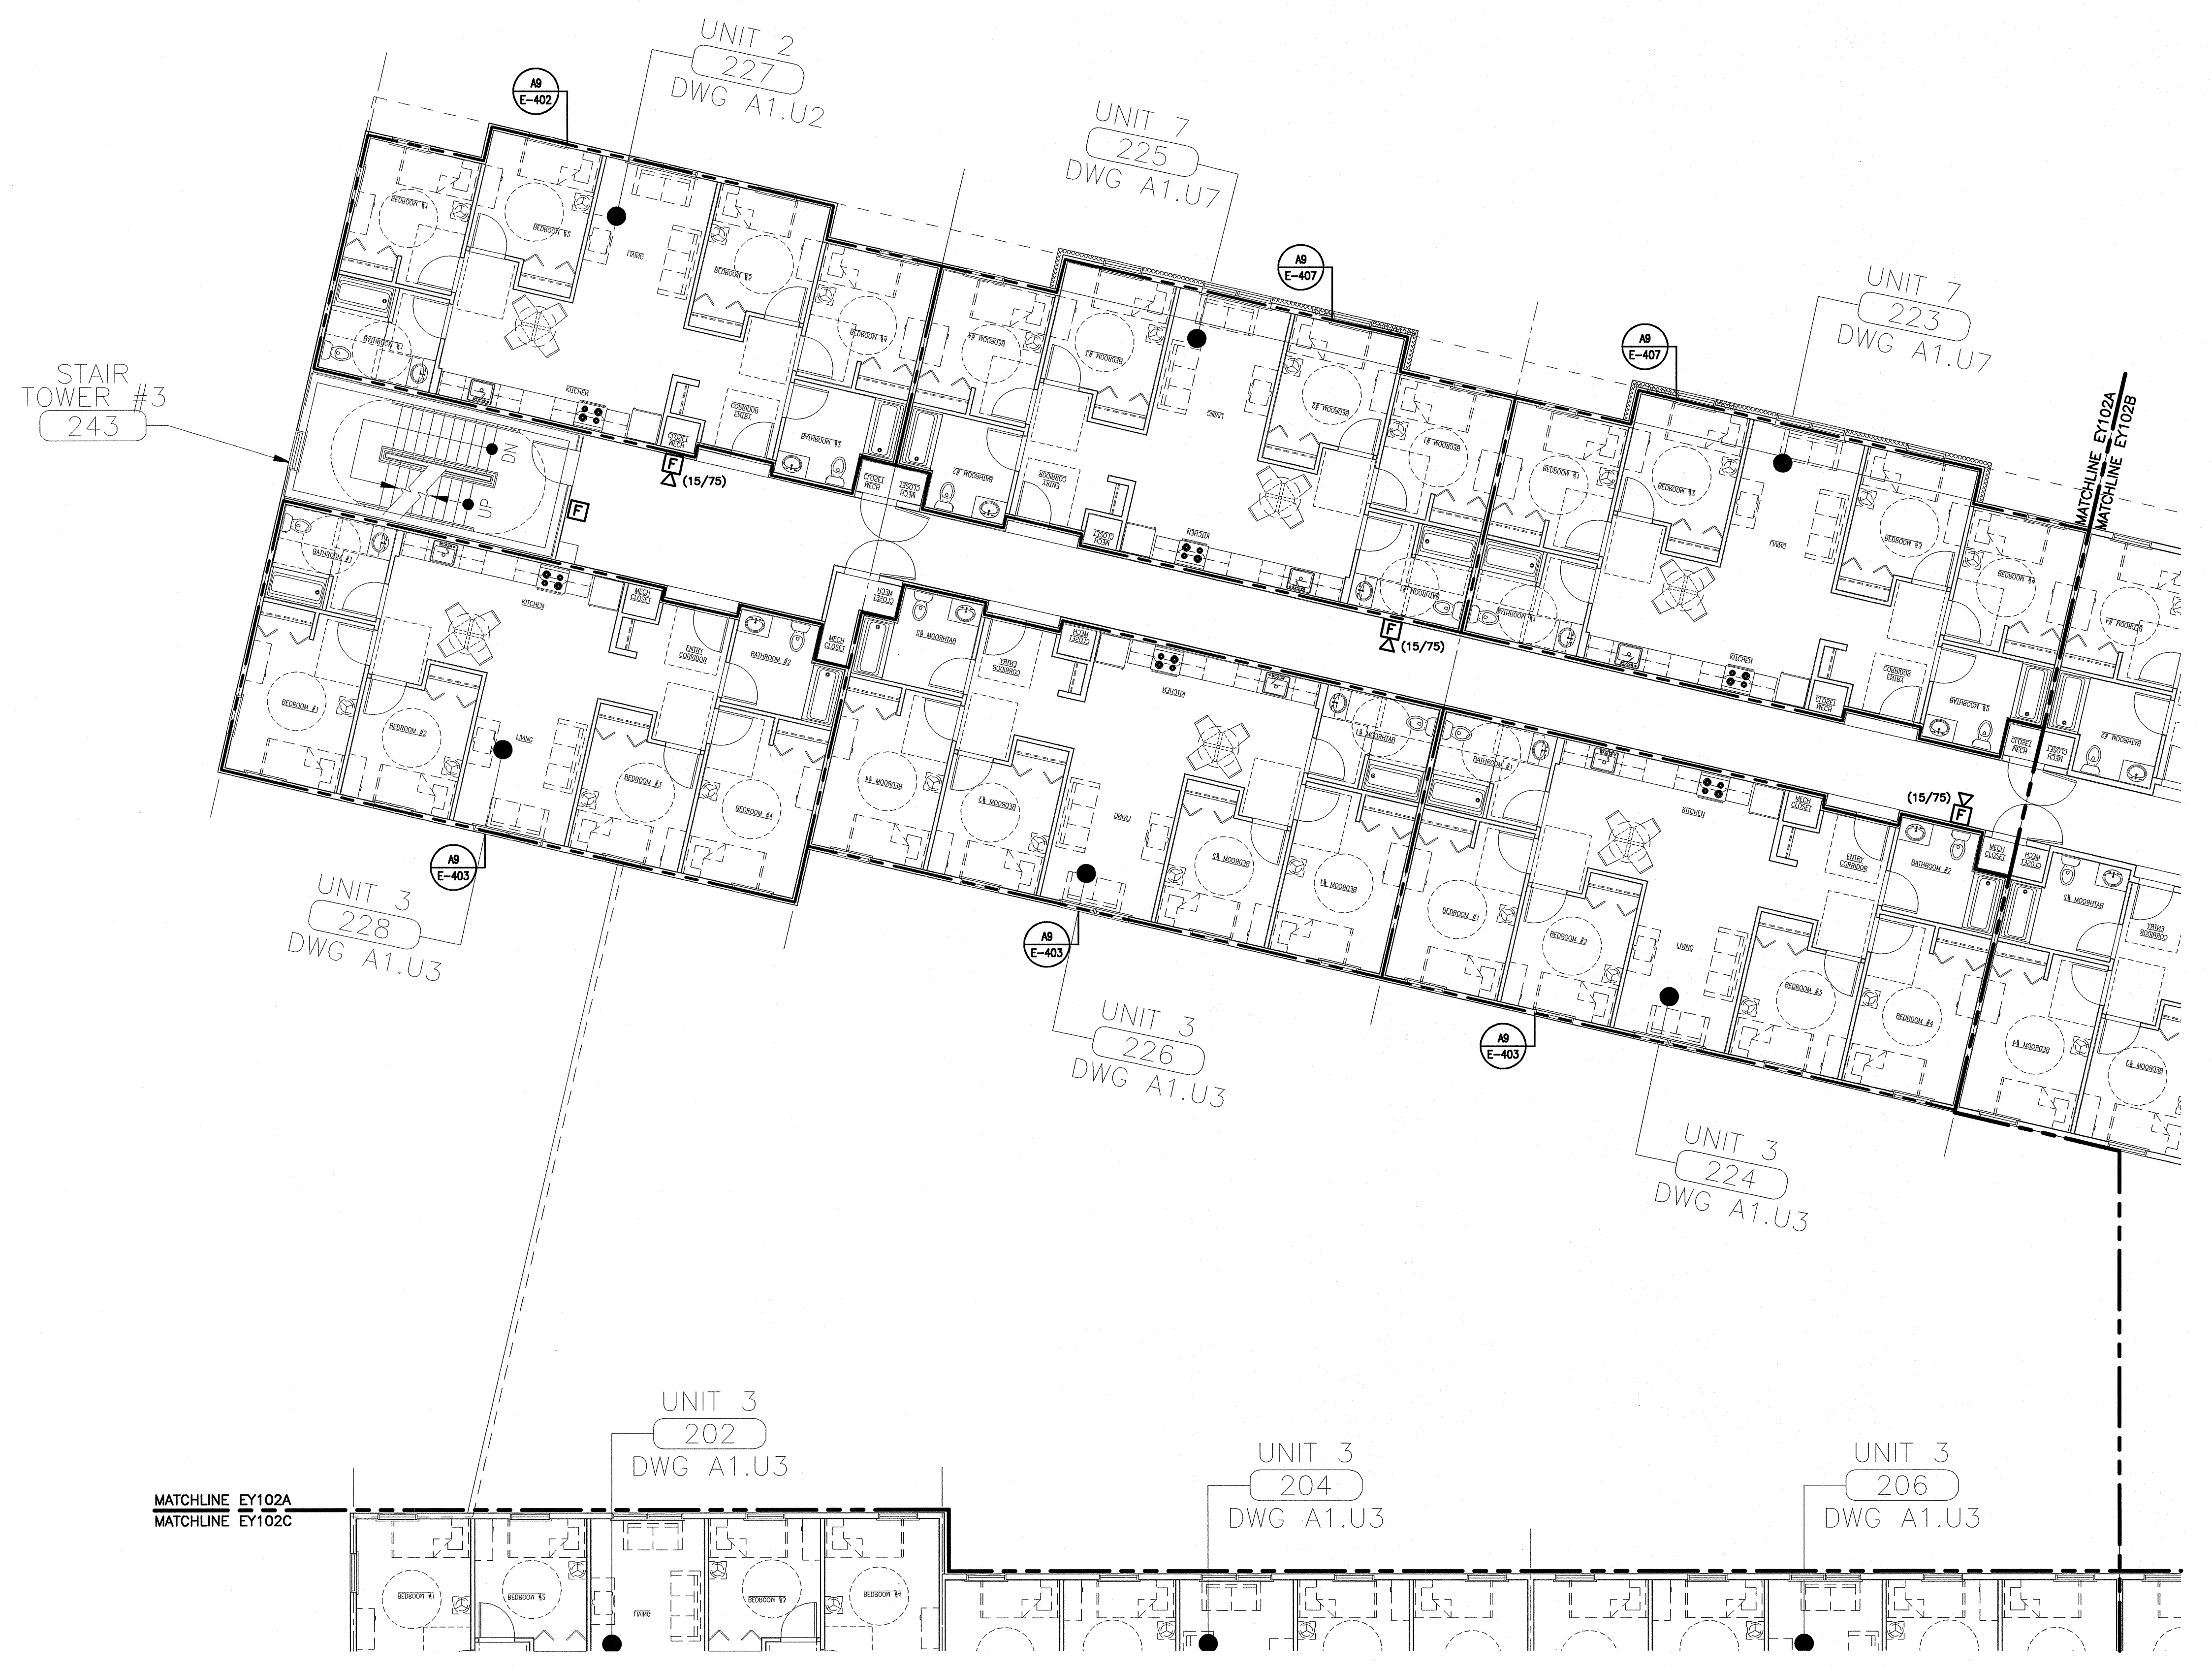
UNIT 2
227
DWG A1.U2

A9
E-402

UNIT 7
225
DWG A1.U7

A9
E-407

UNIT 7
223
DWG A1.U7

A9
E-407

STAIR
TOWER #3
243

DN
UP

F
(15/75)

F

F
(15/75)

MATCHLINE EY102A
MATCHLINE EY102B

BEDROOM #1
BEDROOM #3
LIVING
BEDROOM #2
BEDROOM #4
BATHROOM #1
KITCHEN
CLOSET MECH
CORRIDOR ENTRY
BATHROOM #2
MECH CLOSET

BATHROOM #1
KITCHEN
MECH CLOSET
ENTRY CORRIDOR
BATHROOM #2
BEDROOM #1
BEDROOM #2
LIVING
BEDROOM #3
BEDROOM #4

(15/75)
F

A9
E-403

UNIT 3
228
DWG A1.U3

A9
E-403

UNIT 3
226
DWG A1.U3

A9
E-403

UNIT 3
224
DWG A1.U3

UNIT 3
202
DWG A1.U3

UNIT 3
204
DWG A1.U3

UNIT 3
206
DWG A1.U3

MATCHLINE EY102A
MATCHLINE EY102C

BEDROOM #1
BEDROOM #2
LIVING
BEDROOM #3
BEDROOM #4